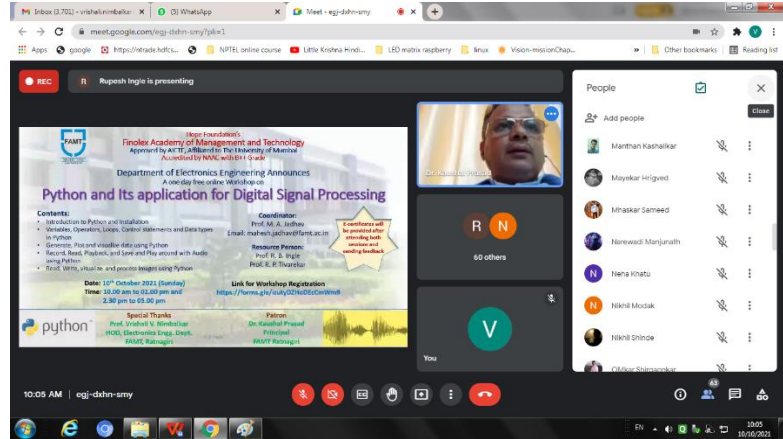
Inbox (3,701) - vrishali.nimbalkar ×
(3) WhatsApp ×
Meet - egj-dxhn-smy ×

meet.google.com/egj-dxhn-smy?pli=1

Apps google https://ntrade.hdfcs... NPTEL online course Little Krishna Hindi... LED matrix raspberry linux Vision-missionChap... » Other bookmarks Reading list

REC
R Rupesh Ingle is presenting

Hope Foundation's
Finolex Academy of Management and Technology
Approved by AICTE, Affiliated to The University of Mumbai
Accredited by NAAC with B++ Grade

Department of Electronics Engineering Announces
A one day free online Workshop on
Python and Its application for Digital Signal Processing

Contents:
• Introduction to Python and installation
• Variables, Operators, Loops, Control statements and Data types in Python
• Generate, Plot and visualize data using Python
• Record, Read, Playback, and Save and Play around with Audio using Python
• Read, Write, visualize and process images using Python

Coordinator:
Prof. M. A. Jadhav
Email: mahesh.jadhav@famt.ac.in

E-certificates will be provided after attending both sessions and sending feedback

Resource Person:
Prof. R. B. Ingle
Prof. R. P. Tivarekar

Date: 10th October 2021 (Sunday)
Time: 10.00 am to 01.00 pm and 2.30 pm to 05.00 pm

Link for Workshop Registration
https://forms.gle/auty0ZHoDEsCmWm8

python

Special Thanks
Prof. Vrishali V. Nimbalkar
HOD, Electronics Engg. Dept.
FAMT, Ratnagiri

Patron
Dr. Kaushal Prasad
Principal
FAMT Ratnagiri

Dr. Kaushal Prasad

R N
60 others

V
You

People
Add people
Close
Manthan Kashalkar
Mayekar Hrigved
Mhaskar Sameed
Narewadi Manjunath
Neha Khatu
Nikhil Modak
Nikhil Shinde
OMkar Shirgaonkar

10:05 AM | egj-dxhn-smy

63

EN 10:05 10/10/2021